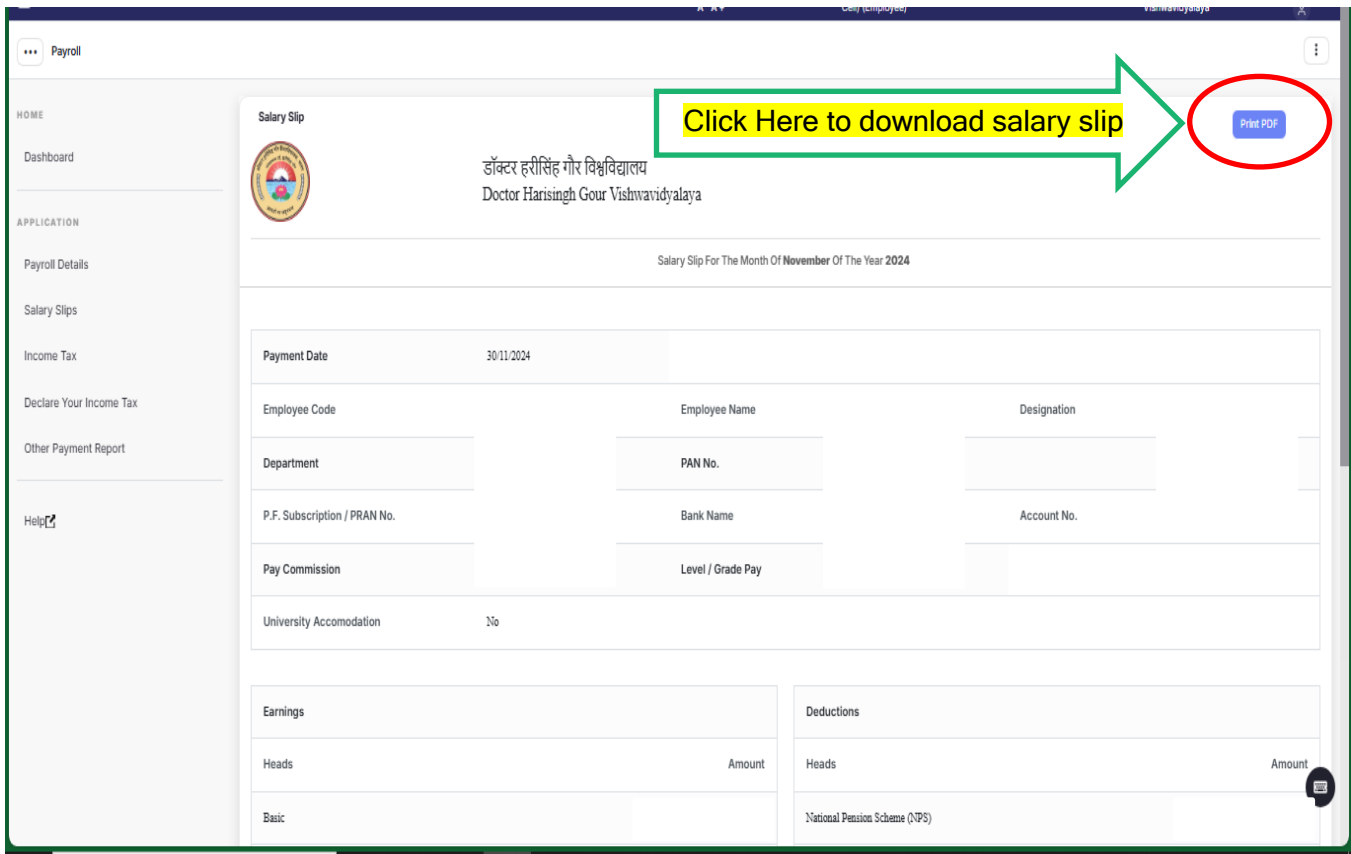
Cell (Employee) Vishwavidyalaya

Payroll

HOME

Dashboard

APPLICATION

Payroll Details

Salary Slips

Income Tax

Declare Your Income Tax

Other Payment Report

Help

Salary Slip

Click Here to download salary slip

Print PDF

डॉक्टर हरीसिंह गौर विश्वविद्यालय
Doctor Harisingh Gour Vishwavidyalaya

Salary Slip For The Month Of **November** Of The Year **2024**

| Payment Date | 30/11/2024 | | | | |
|---|---|---|---|---|---|
| Employee Code | | Employee Name | | Designation | |
| Department | | PAN No. | | | |
| P.F. Subscription / PRAN No. | | Bank Name | | Account No. | |
| Pay Commission | | Level / Grade Pay | | | |
| University Accomodation | No | | | | |

| Earnings | |
|---|---|
| Heads | Amount |
| Basic | |

| Deductions | |
|---|---|
| Heads | Amount |
| National Pension Scheme (NPS) | |